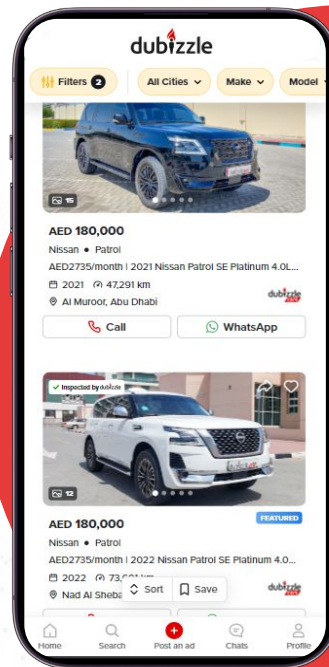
dubizzle

Filters 2
All Cities
Make
Model

15

AED 180,000
Nissan • Patrol
AED2735/month | 2021 Nissan Patrol SE Platinum 4.0L...
2021 47,291 km
Al Muroor, Abu Dhabi
dubizzle
Call
WhatsApp

Inspected by dubizzle
12
FEATURED
AED 180,000
Nissan • Patrol
AED2735/month | 2022 Nissan Patrol SE Platinum 4.0...
2022 73,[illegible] km
Nad Al Sheba
Sort
Save
dubizzle

Home
Search
Post an ad
Chats
Profile